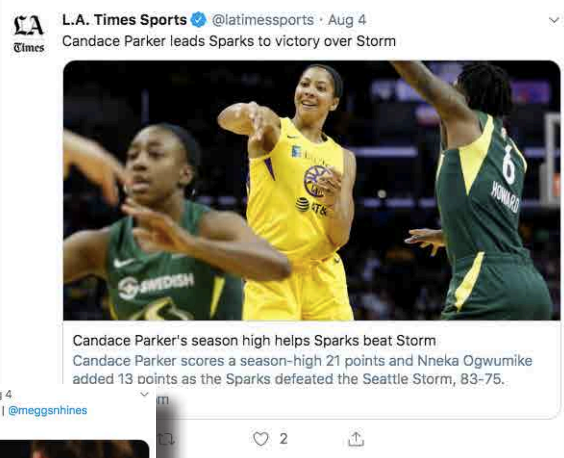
LA Times

L.A. Times Sports @latimessports · Aug 4
Candace Parker leads Sparks to victory over Storm

SWEDISH
6
HOWARD
AT&T

Candace Parker's season high helps Sparks beat Storm
Candace Parker scores a season-high 21 points and Nneka Ogwumike added 13 points as the Sparks defeated the Seattle Storm, 83-75.

2

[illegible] 4
| @meggsnhines
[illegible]m